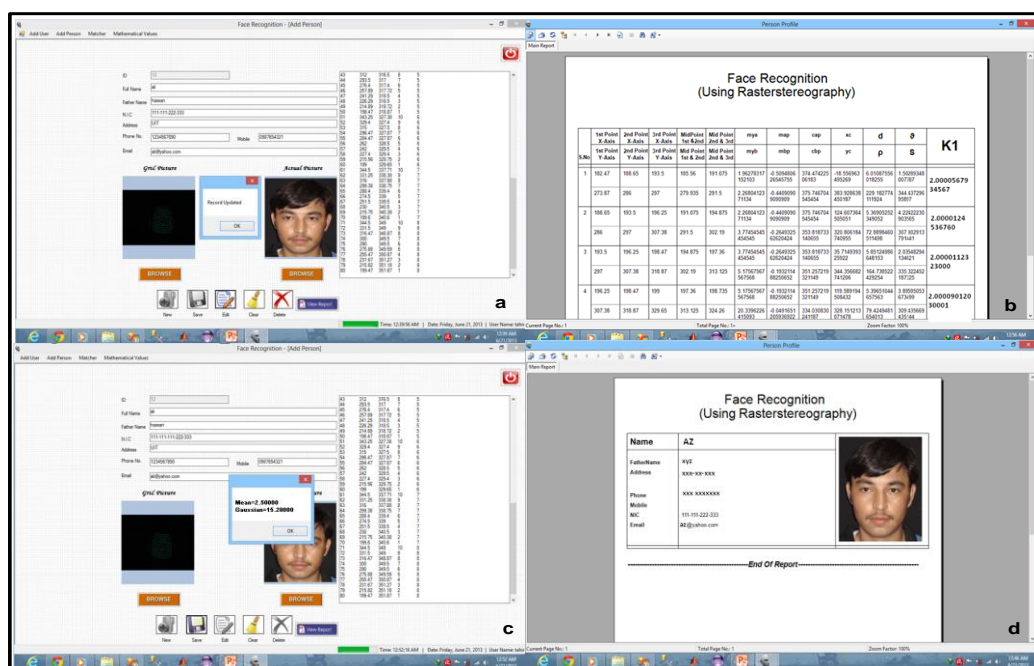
Face Recognition - [Add Person]

Add User  Add Person  Matcher  Mathematical Values

ID
Full Name  ali
Father Name  hassan
N.I.C  111-111-222-333
Address  UIIT
Phone No.  1234567890  Mobile  0987654321
Email  ali@yahoo.com

Grid Picture  Actual Picture

Record Updated
OK

BROWSE  BROWSE

New  Save  Edit  Clear  Delete  View Report

Time: 12:39:58 AM | Date: Friday, June 21, 2013 | User Name: tahir

a

Person Profile

Main Report

Face Recognition
(Using Rasterstereography)

| S.No | 1st Point X-Axis / 1st Point Y-Axis | 2nd Point X-Axis / 2nd Point Y-Axis | 3rd Point X-Axis / 3rd Point Y-Axis | MidPoint 1st &2nd / MidPoint 1st & 2nd | Mid Point 2nd & 3rd / Mid Point 2nd & 3rd | mya / myb | map / mbp | cap / cbp | xc / yc | d / ρ | ϑ / S | K1 |
|---|---|---|---|---|---|---|---|---|---|---|---|---|
| 1 | 192.47 / 273.87 | 188.65 / 286 | 193.5 / 297 | 185.56 / 279.935 | 191.675 / 291.5 | 1.96278317 102103 / 2.26804123 71134 | -0.5094806 26545755 / -0.4409090 9090909 | 374.474225 06163 / 375.746704 545454 | -18.556963 495269 / 393.928638 450187 | 6.01087556 018255 / 229.182774 111924 | 1.50289348 007787 / 344.437296 95807 | 2.00005679 34567 |
| 2 | 188.65 / 286 | 193.5 / 297 | 196.25 / 307.38 | 191.675 / 291.5 | 194.875 / 302.19 | 2.26804123 71134 / 3.77454545 454545 | -0.4409090 9090909 / -0.2649325 62620424 | 375.746704 545454 / 353.818733 140655 | 124.607364 505051 / 320.806184 740955 | 5.36905252 349052 / 72.8898460 511498 | 4.22622230 903165 / 307.902913 791441 | 2.0000124 536760 |
| 3 | 193.5 / 297 | 196.25 / 307.38 | 198.47 / 318.87 | 194.875 / 302.19 | 197.36 / 313.125 | 3.77454545 454545 / 5.17567567 567568 | -0.2649325 62620424 / -0.1932114 88250652 | 353.818733 140655 / 351.257219 321149 | 35.7148093 25922 / 344.356682 743206 | 5.65124896 648153 / 164.738522 428254 | 2.53582294 134021 / 335.322452 187325 | 2.00001123 23000 |
| 4 | 196.25 / 307.38 | 198.47 / 318.87 | 199 / 329.65 | 197.36 / 313.125 | 198.735 / 324.26 | 5.17567567 567568 / 20.3396226 415093 | -0.1932114 88250652 / -0.0491651 205936922 | 351.257219 321149 / 334.030830 241187 | 119.569184 506432 / 328.151213 071478 | 5.39651044 657563 / 79.4249481 834013 | 3.89595053 673499 / 309.435669 435144 | 2.000090120 30001 |

Current Page No.: 1  Total Page No.: 1+  Zoom Factor: 100%

b

Face Recognition - [Add Person]

Add User  Add Person  Matcher  Mathematical Values

ID
Full Name  ali
Father Name  hassan
N.I.C  111-111-222-333
Address  UIIT
Phone No.  1234567890  Mobile  0987654321
Email  ali@yahoo.com

Grid Picture

Mean=2.50000
Gaussian=15.28000
OK

BROWSE  BROWSE

New  Save  Edit  Clear  Delete  View Report

Time: 12:52:16 AM | Date: Friday, June 21, 2013 | User Name: tahir

c

Person Profile

Main Report

Face Recognition
(Using Rasterstereography)

Name  AZ
FatherName  xyz
Address  xxx-xx-xxx
Phone  xxx xxxxxxx
Mobile
NIC  111-111-222-333
Email  az@yahoo.com

End Of Report

Current Page No.: 1  Total Page No.: 1  Zoom Factor: 100%

d